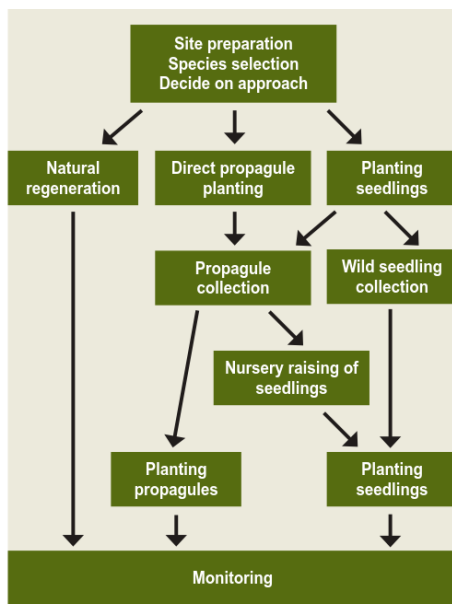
Site preparation
Species selection
Decide on approach

Natural regeneration

Direct propagule planting

Planting seedlings

Propagule collection

Wild seedling collection

Nursery raising of seedlings

Planting propagules

Planting seedlings

Monitoring